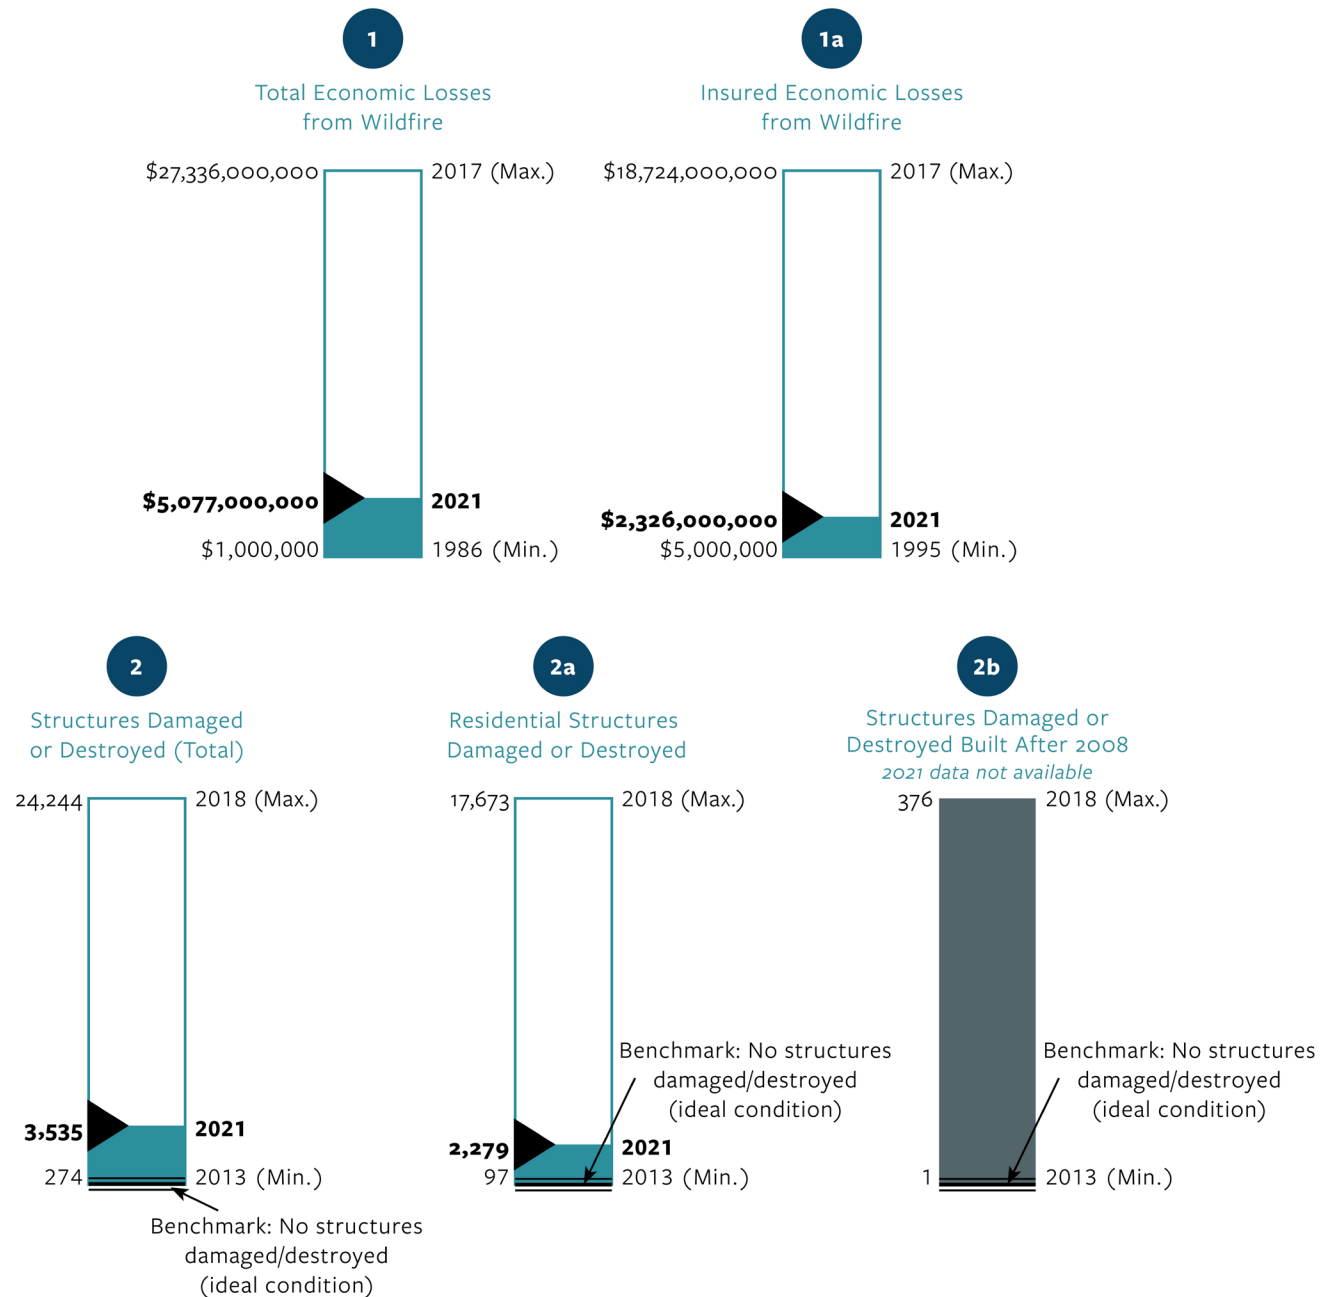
1

Total Economic Losses from Wildfire

$27,336,000,000 2017 (Max.)

$5,077,000,000 2021

$1,000,000 1986 (Min.)

1a

Insured Economic Losses from Wildfire

$18,724,000,000 2017 (Max.)

$2,326,000,000 2021

$5,000,000 1995 (Min.)

2

Structures Damaged or Destroyed (Total)

24,244 2018 (Max.)

3,535 2021

274 2013 (Min.)

Benchmark: No structures damaged/destroyed (ideal condition)

2a

Residential Structures Damaged or Destroyed

17,673 2018 (Max.)

Benchmark: No structures damaged/destroyed (ideal condition)

2,279 2021

97 2013 (Min.)

2b

Structures Damaged or Destroyed Built After 2008

2021 data not available

376 2018 (Max.)

Benchmark: No structures damaged/destroyed (ideal condition)

1 2013 (Min.)